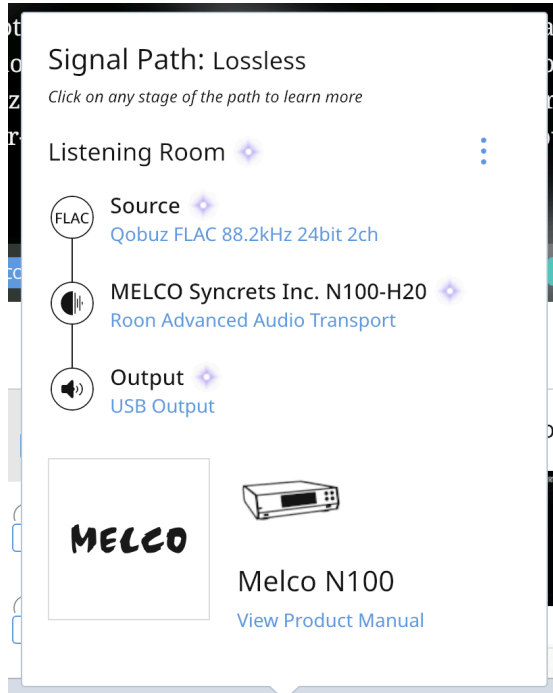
Signal Path: Lossless

*Click on any stage of the path to learn more*

Listening Room

FLAC

Source
Qobuz FLAC 88.2kHz 24bit 2ch

MELCO Syncrets Inc. N100-H20
Roon Advanced Audio Transport

Output
USB Output

MELCO

Melco N100
View Product Manual